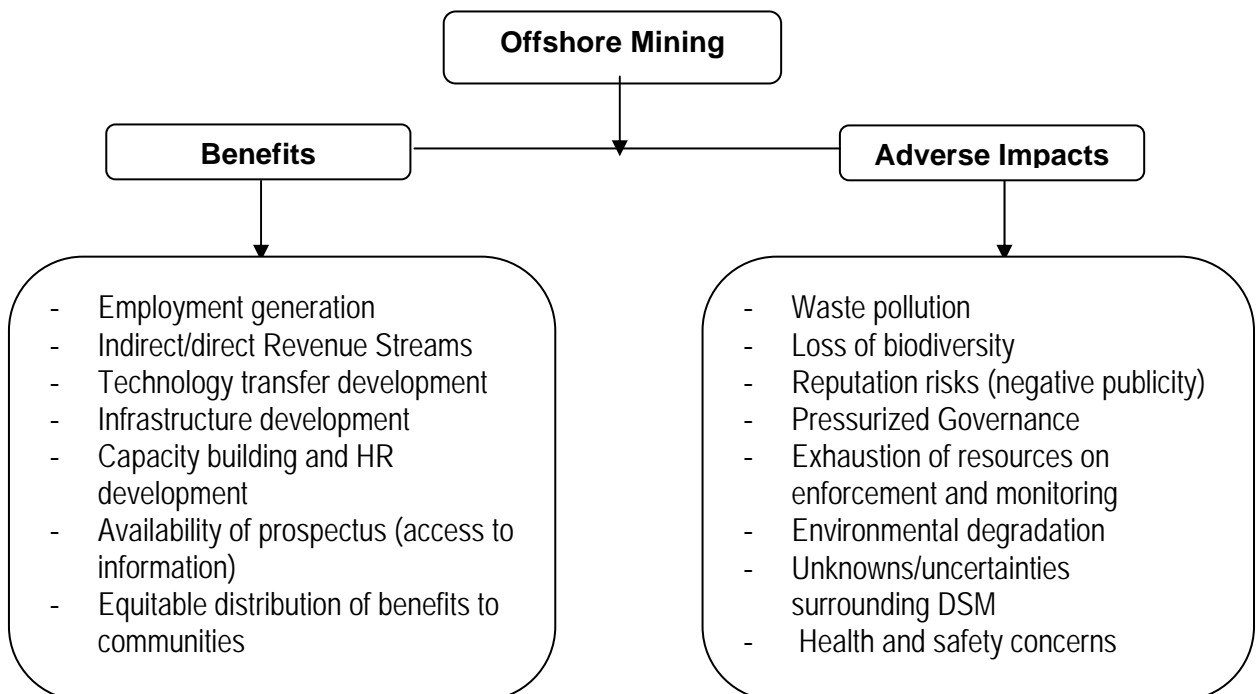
Offshore Mining

Benefits

Adverse Impacts

- Employment generation
- Indirect/direct Revenue Streams
- Technology transfer development
- Infrastructure development
- Capacity building and HR development
- Availability of prospectus (access to information)
- Equitable distribution of benefits to communities

- Waste pollution
- Loss of biodiversity
- Reputation risks (negative publicity)
- Pressurized Governance
- Exhaustion of resources on enforcement and monitoring
- Environmental degradation
- Unknowns/uncertainties surrounding DSM
- Health and safety concerns